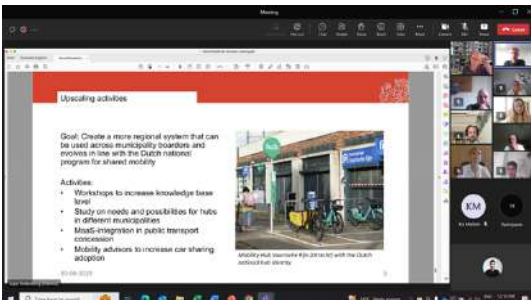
Meeting

Upscaling activities

Goal: Create a more regional system that can be used across municipality boarders and evolves in line with the Dutch national program for shared mobility

Activities:
• Workshops to increase knowledge base level
• Study on needs and possibilities for hubs in different municipalities
• MaaS-integration in public transport concession
• Mobility advisors to increase car sharing adoption

Mobility Hub Veemarkt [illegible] with the Dutch national hub identity

KM

Leave

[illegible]